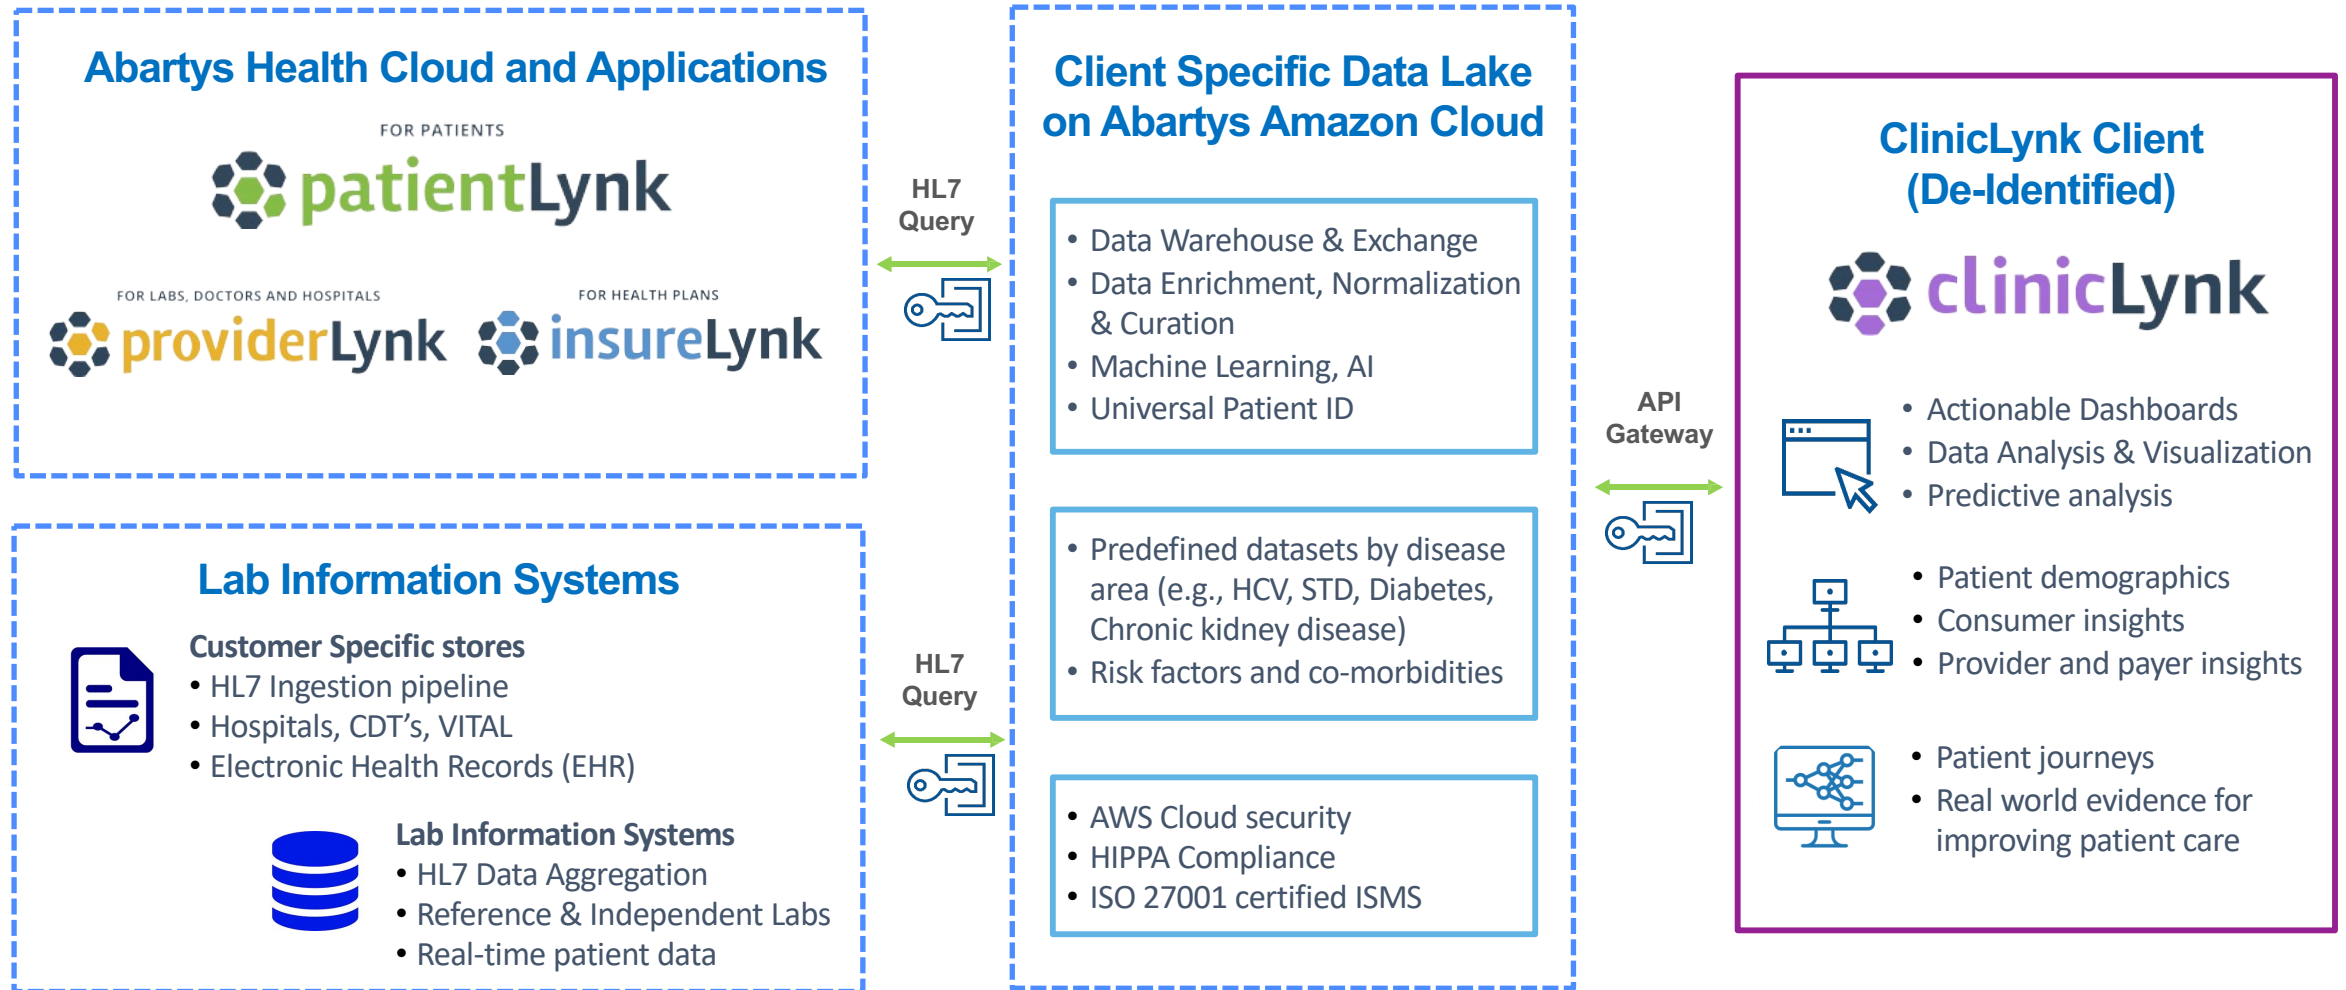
Abartys Health Cloud and Applications

FOR PATIENTS
patientLynk

FOR LABS, DOCTORS AND HOSPITALS
providerLynk

FOR HEALTH PLANS
insureLynk

Lab Information Systems

Customer Specific stores
• HL7 Ingestion pipeline
• Hospitals, CDT's, VITAL
• Electronic Health Records (EHR)

Lab Information Systems
• HL7 Data Aggregation
• Reference & Independent Labs
• Real-time patient data

HL7 Query

HL7 Query

Client Specific Data Lake on Abartys Amazon Cloud

• Data Warehouse & Exchange
• Data Enrichment, Normalization & Curation
• Machine Learning, AI
• Universal Patient ID

• Predefined datasets by disease area (e.g., HCV, STD, Diabetes, Chronic kidney disease)
• Risk factors and co-morbidities

• AWS Cloud security
• HIPPA Compliance
• ISO 27001 certified ISMS

API Gateway

ClinicLynk Client (De-Identified)

clinicLynk

• Actionable Dashboards
• Data Analysis & Visualization
• Predictive analysis

• Patient demographics
• Consumer insights
• Provider and payer insights

• Patient journeys
• Real world evidence for improving patient care